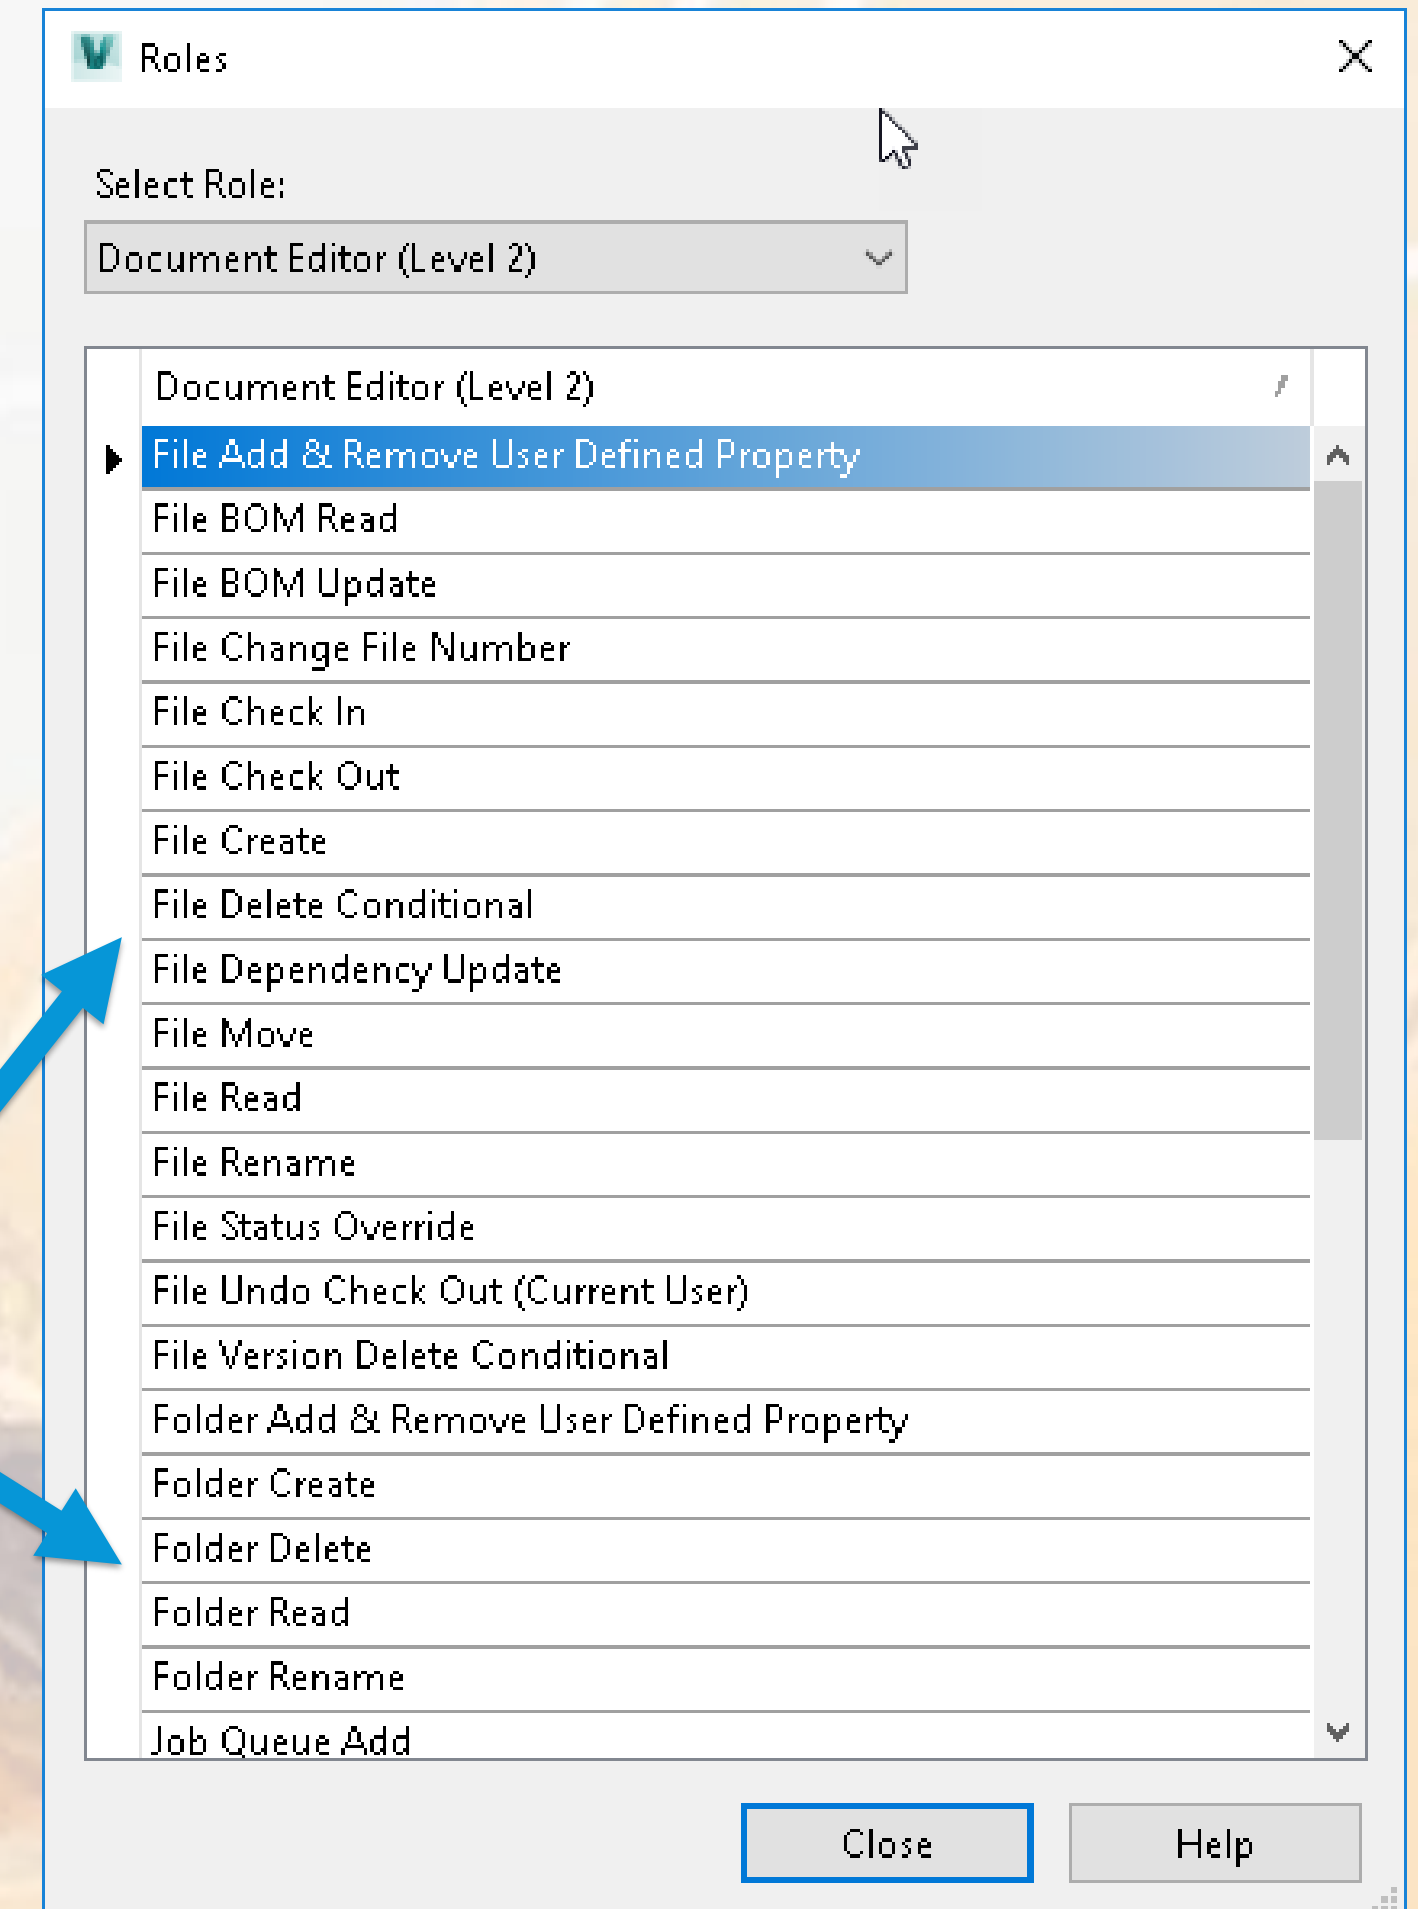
Roles

Select Role:

Document Editor (Level 2)

Document Editor (Level 2)

File Add & Remove User Defined Property
File BOM Read
File BOM Update
File Change File Number
File Check In
File Check Out
File Create
File Delete Conditional
File Dependency Update
File Move
File Read
File Rename
File Status Override
File Undo Check Out (Current User)
File Version Delete Conditional
Folder Add & Remove User Defined Property
Folder Create
Folder Delete
Folder Read
Folder Rename
Job Queue Add

Close

Help